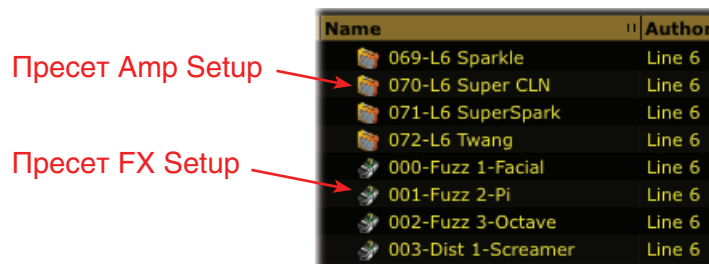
Пресет Amp Setup

Пресет FX Setup

| Name | Author |
|---|---|
| 069-L6 Sparkle | Line 6 |
| 070-L6 Super CLN | Line 6 |
| 071-L6 SuperSpark | Line 6 |
| 072-L6 Twang | Line 6 |
| 000-Fuzz 1-Facial | Line 6 |
| 001-Fuzz 2-Pi | Line 6 |
| 002-Fuzz 3-Octave | Line 6 |
| 003-Dist 1-Screamer | Line 6 |